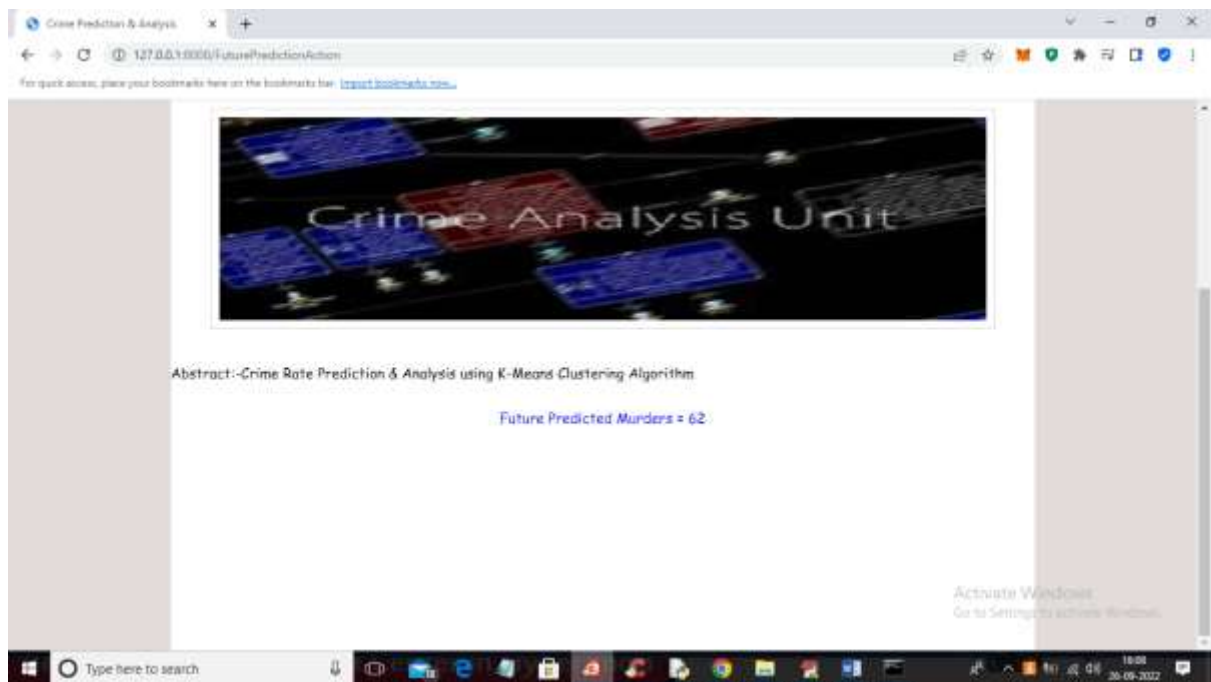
Crime Prediction & Analysis

127.0.0.1:8000/FuturePredictionAction

For quick access, place your bookmarks here on the bookmarks bar. Import bookmarks now...

Crime Analysis Unit

Abstract:-Crime Rate Prediction & Analysis using K-Means Clustering Algorithm

Future Predicted Murders = 62

Activate Windows
Go to Settings to activate Windows.

Type here to search

16:08
26-09-2022